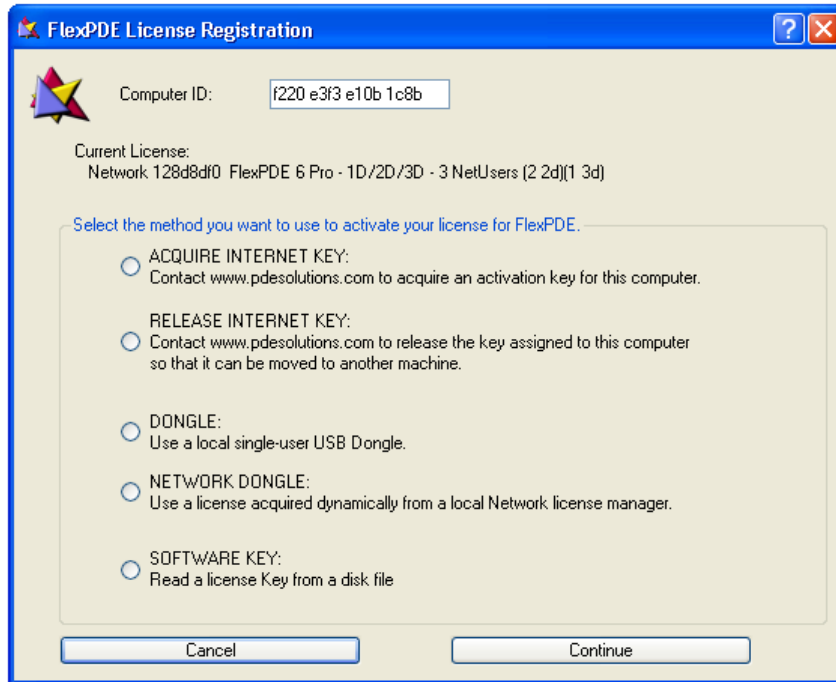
FlexPDE License Registration

?

Computer ID: f220 e3f3 e10b 1c8b

Current License:
Network 128d8df0 FlexPDE 6 Pro - 1D/2D/3D - 3 NetUsers (2 2d)(1 3d)

Select the method you want to use to activate your license for FlexPDE.

ACQUIRE INTERNET KEY:
Contact www.pdesolutions.com to acquire an activation key for this computer.

RELEASE INTERNET KEY:
Contact www.pdesolutions.com to release the key assigned to this computer so that it can be moved to another machine.

DONGLE:
Use a local single-user USB Dongle.

NETWORK DONGLE:
Use a license acquired dynamically from a local Network license manager.

SOFTWARE KEY:
Read a license Key from a disk file

Cancel

Continue